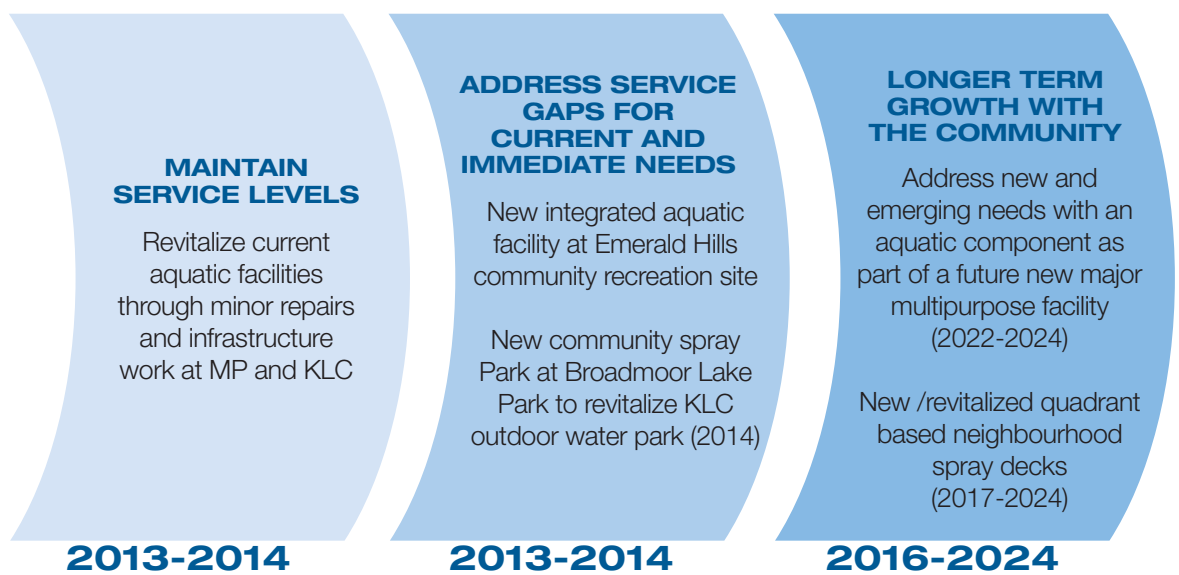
MAINTAIN SERVICE LEVELS

Revitalize current aquatic facilities through minor repairs and infrastructure work at MP and KLC

2013-2014

ADDRESS SERVICE GAPS FOR CURRENT AND IMMEDIATE NEEDS

New integrated aquatic facility at Emerald Hills community recreation site

New community spray Park at Broadmoor Lake Park to revitalize KLC outdoor water park (2014)

2013-2014

LONGER TERM GROWTH WITH THE COMMUNITY

Address new and emerging needs with an aquatic component as part of a future new major multipurpose facility (2022-2024)

New /revitalized quadrant based neighbourhood spray decks (2017-2024)

2016-2024